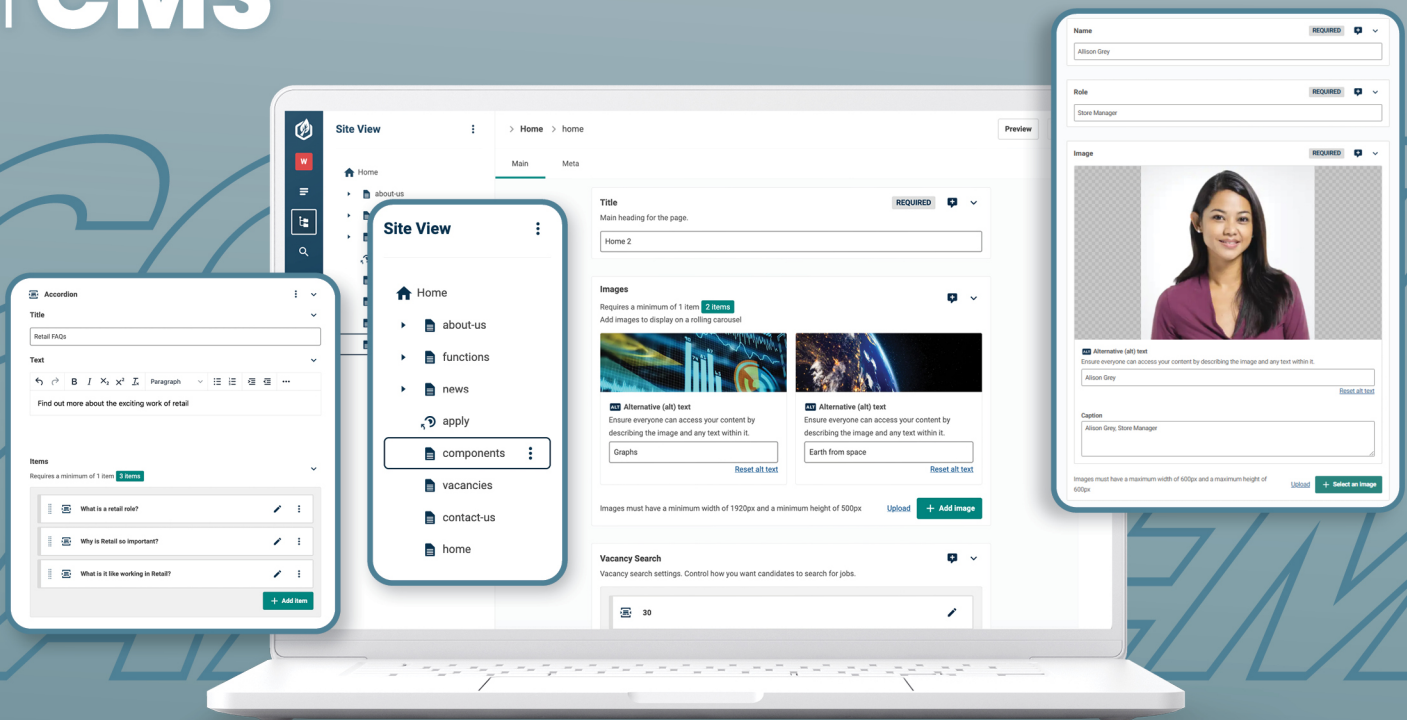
rCMS

Site View

Home
about-us

Home > home

Preview

Main
Meta

Title
REQUIRED
Main heading for the page.
Home 2

Images
Requires a minimum of 1 item 2 items
Add images to display on a rolling carousel

ALT Alternative (alt) text
Ensure everyone can access your content by describing the image and any text within it.
Graphs
Reset alt text

ALT Alternative (alt) text
Ensure everyone can access your content by describing the image and any text within it.
Earth from space
Reset alt text

Images must have a minimum width of 1920px and a minimum height of 500px
Upload
+ Add image

Vacancy Search
Vacancy search settings. Control how you want candidates to search for jobs.
30

Site View
Home
about-us
functions
news
apply
components
vacancies
contact-us
home

Accordion
Title
Retail FAQs
Text
B I X₂ X² Paragraph
Find out more about the exciting work of retail

Items
Requires a minimum of 1 item 3 items
What is a retail role?
Why is Retail so important?
What is it like working in Retail?
+ Add item

Name
REQUIRED
Allison Grey

Role
REQUIRED
Store Manager

Image
REQUIRED

ALT Alternative (alt) text
Ensure everyone can access your content by describing the image and any text within it.
Allison Grey
Reset alt text

Caption
Allison Grey, Store Manager

Images must have a maximum width of 600px and a maximum height of 600px
Upload
+ Select an image